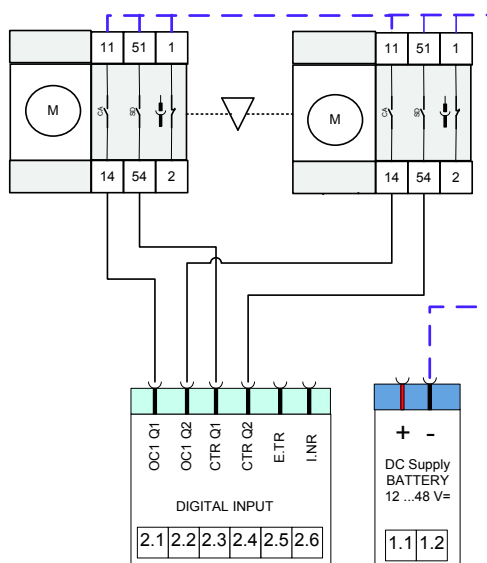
11 51 1

M

OA SD

14 54 2

11 51 1

M

OA SD

14 54 2

OC1 Q1
OC1 Q2
CTR Q1
CTR Q2
E.TR
I.NR

DIGITAL INPUT

| 2.1 | 2.2 | 2.3 | 2.4 | 2.5 | 2.6 |
|---|---|---|---|---|---|

+ -

DC Supply
BATTERY
12 ...48 V=

| 1.1 | 1.2 |
|---|---|